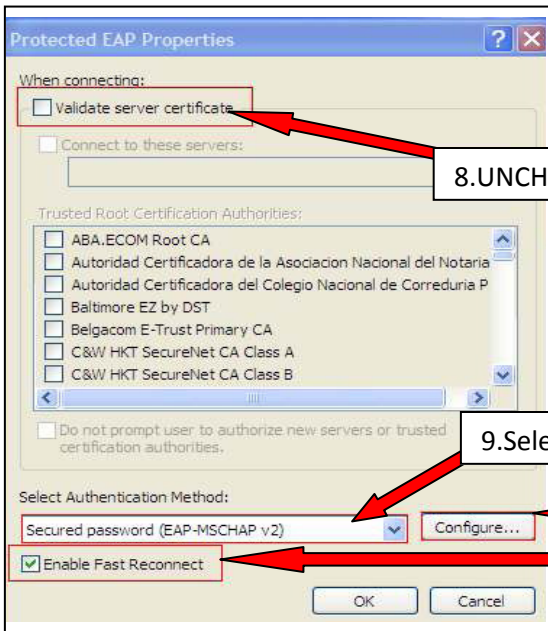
Protected EAP Properties

When connecting:

Validate server certificate

Connect to these servers:

8.UNCH

Trusted Root Certification Authorities:

ABA.ECOM Root CA

Autoridad Certificadora de la Asociacion Nacional del Notaria

Autoridad Certificadora del Colegio Nacional de Correduria P

Baltimore EZ by DST

Belgacom E-Trust Primary CA

C&W HKT SecureNet CA Class A

C&W HKT SecureNet CA Class B

Do not prompt user to authorize new servers or trusted certification authorities.

9.Sele

Select Authentication Method:

Secured password (EAP-MSCHAP v2)

Configure...

Enable Fast Reconnect

OK

Cancel